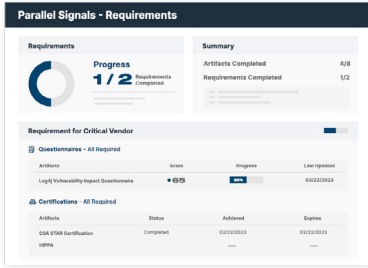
Parallel Signals - Requirements

Requirements

Progress

1 / 2 Requirements Completed

Summary

Artifacts Completed 4/8

Requirements Completed 1/2

Requirement for Critical Vendor

Questionnaires - All Required

| Artifacts | Score | Progress | Last Updated |
|---|---|---|---|
| Log4j Vulnerability Impact Questionnaire | 65 | 66% | 03/22/2023 |

Certifications - All Required

| Artifacts | Status | Achieved | Expires |
|---|---|---|---|
| CSA STAR Certification | Completed | 03/22/2023 | 03/22/2023 |
| HIPPA | | — | — |